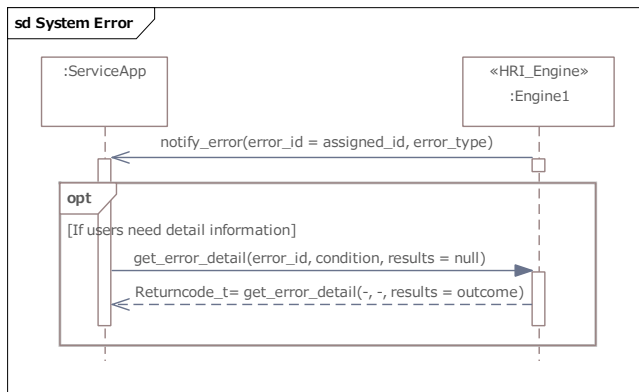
sd System Error

:ServiceApp

«HRI_Engine»
:Engine1

notify_error(error_id = assigned_id, error_type)

opt

[If users need detail information]

get_error_detail(error_id, condition, results = null)

Returncode_t= get_error_detail(-, -, results = outcome)